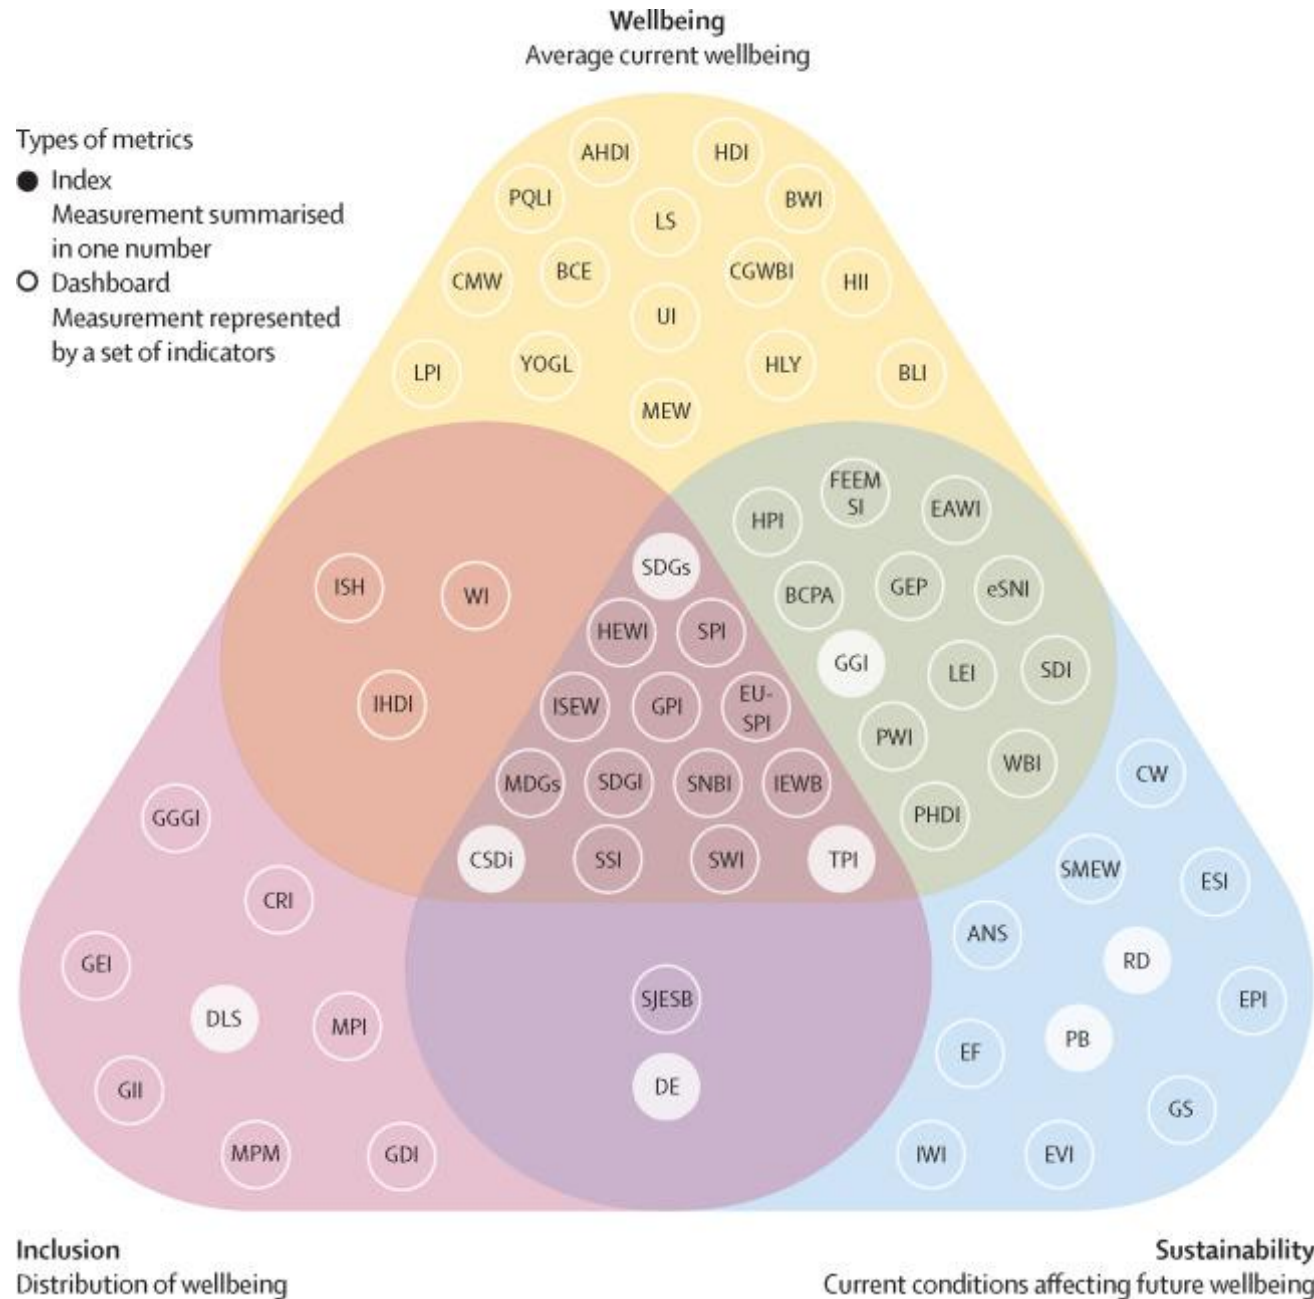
Wellbeing
Average current wellbeing

Types of metrics
Index
Measurement summarised in one number
Dashboard
Measurement represented by a set of indicators

AHDI
HDI
PQLI
BWI
LS
CMW
BCE
CGWBI
HII
UI
LPI
YOGL
HLY
BLI
MEW

FEEM SI
HPI
EAWI
BCPA
GEP
eSNI
GGI
LEI
SDI
PWI
WBI
PHDI

ISH
WI
IHDI

SDGs
HEWI
SPI
ISEW
GPI
EU-SPI
MDGs
SDGI
SNBI
IEWB
CSDi
SSI
SWI
TPI

GGGI
CRI
GEI
DLS
MPI
GII
MPM
GDI

SJESB
DE

CW
SMEW
ESI
ANS
RD
EPI
EF
PB
GS
IWI
EVI

Inclusion
Distribution of wellbeing

Sustainability
Current conditions affecting future wellbeing